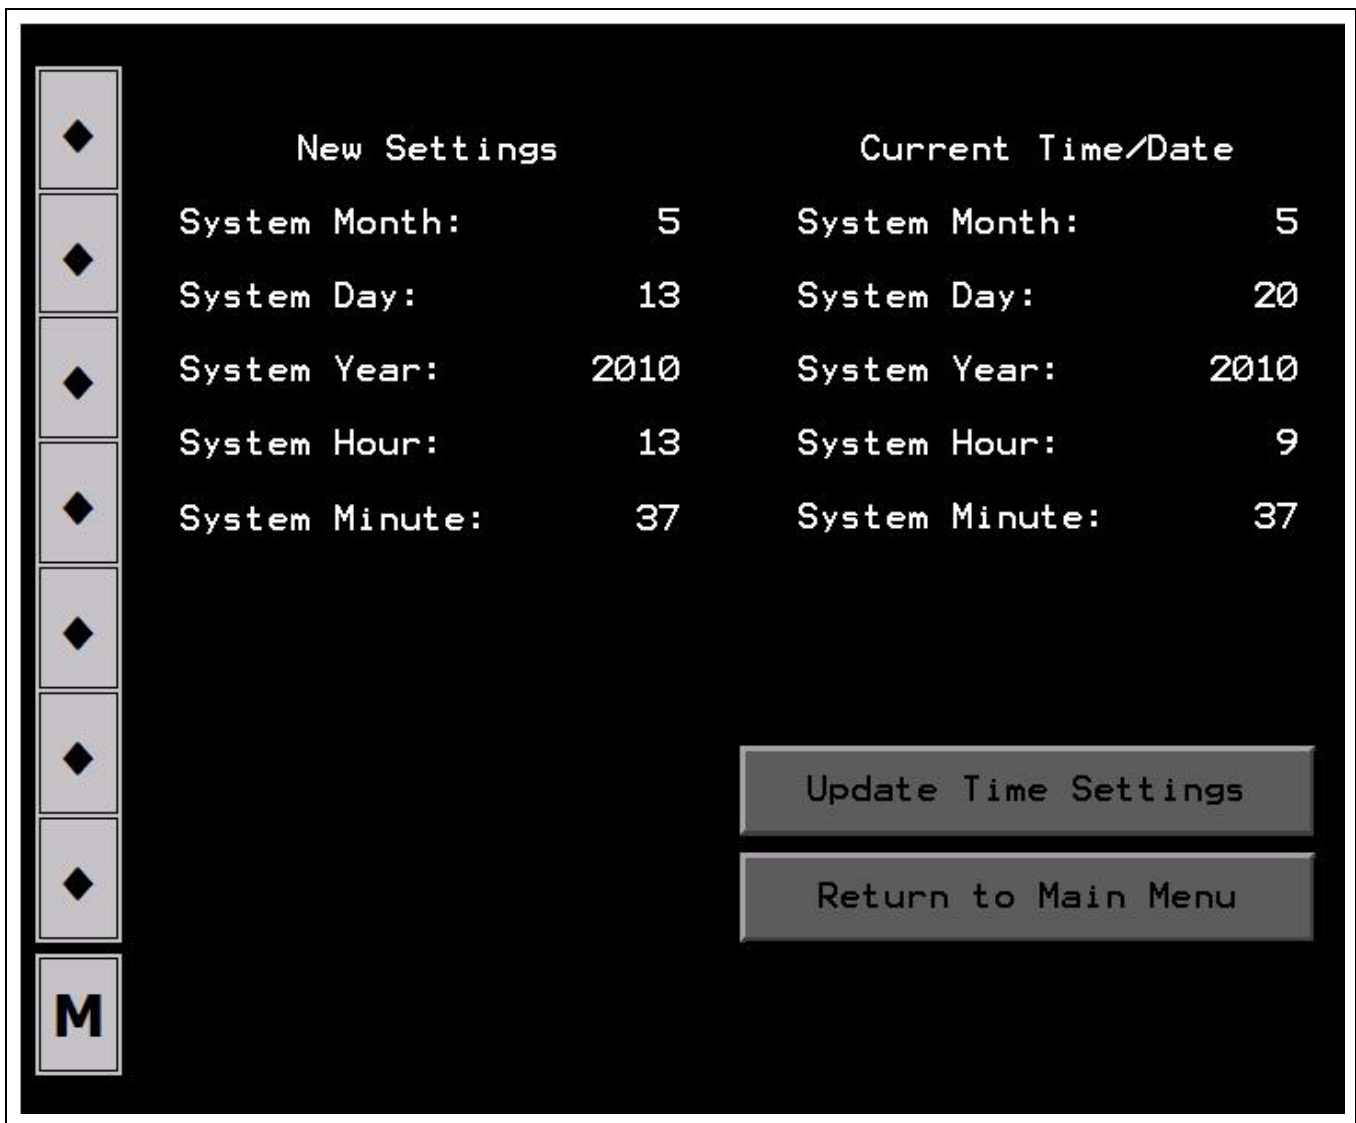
New Settings

System Month: 5
System Day: 13
System Year: 2010
System Hour: 13
System Minute: 37

Current Time/Date

System Month: 5
System Day: 20
System Year: 2010
System Hour: 9
System Minute: 37

Update Time Settings

Return to Main Menu

M